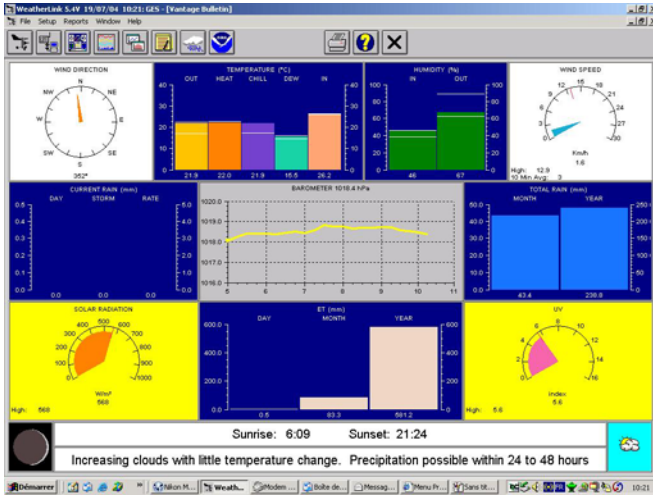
WeatherLink 5.4V 19/07/04 10:21: GES - [Vantage Bulletin]

File Setup Reports Window Help

WIND DIRECTION

NW N NE
W E
SW S SE

352°

TEMPERATURE (°C)

OUT HEAT CHILL DEW IN

40 30 20 10 0

21.9 22.0 21.9 15.5 26.2

HUMIDITY (%)

IN OUT

100 80 60 40 20 0

46 67

WIND SPEED

0 3 6 9 12 15 18 21 24 27 30

Km/h

1.6

High: 12.9
10 Min Avg: 3

CURRENT RAIN (mm)

DAY STORM RATE

0.5 0.4 0.3 0.2 0.1 0.0

5.0 4.0 3.0 2.0 1.0 0.0

0.0 0.0 0.0

BAROMETER 1018.4 hPa

1020.0 1019.0 1018.0 1017.0 1016.0

5 6 7 8 9 10 11

TOTAL RAIN (mm)

MONTH YEAR

50.0 40.0 30.0 20.0 10.0 0.0

250 200 150 100 50 0

43.4 238.8

SOLAR RADIATION

0 100 200 300 400 500 600 700 800 900 1000

W/m²

568

High: 568

ET (mm)

DAY MONTH YEAR

600.0 400.0 200.0 0.0

600 400 200 0

0.5 83.3 581.2

UV

0 2 4 6 8 10 12 14 16

Index

5.6

High: 5.6

Sunrise: 6:09 Sunset: 21:24

Increasing clouds with little temperature change. Precipitation possible within 24 to 48 hours

Démarrer Nikon M... Weath... Modem ... Boîte de... Messag... Menu Pr... Sans tit... 10:21